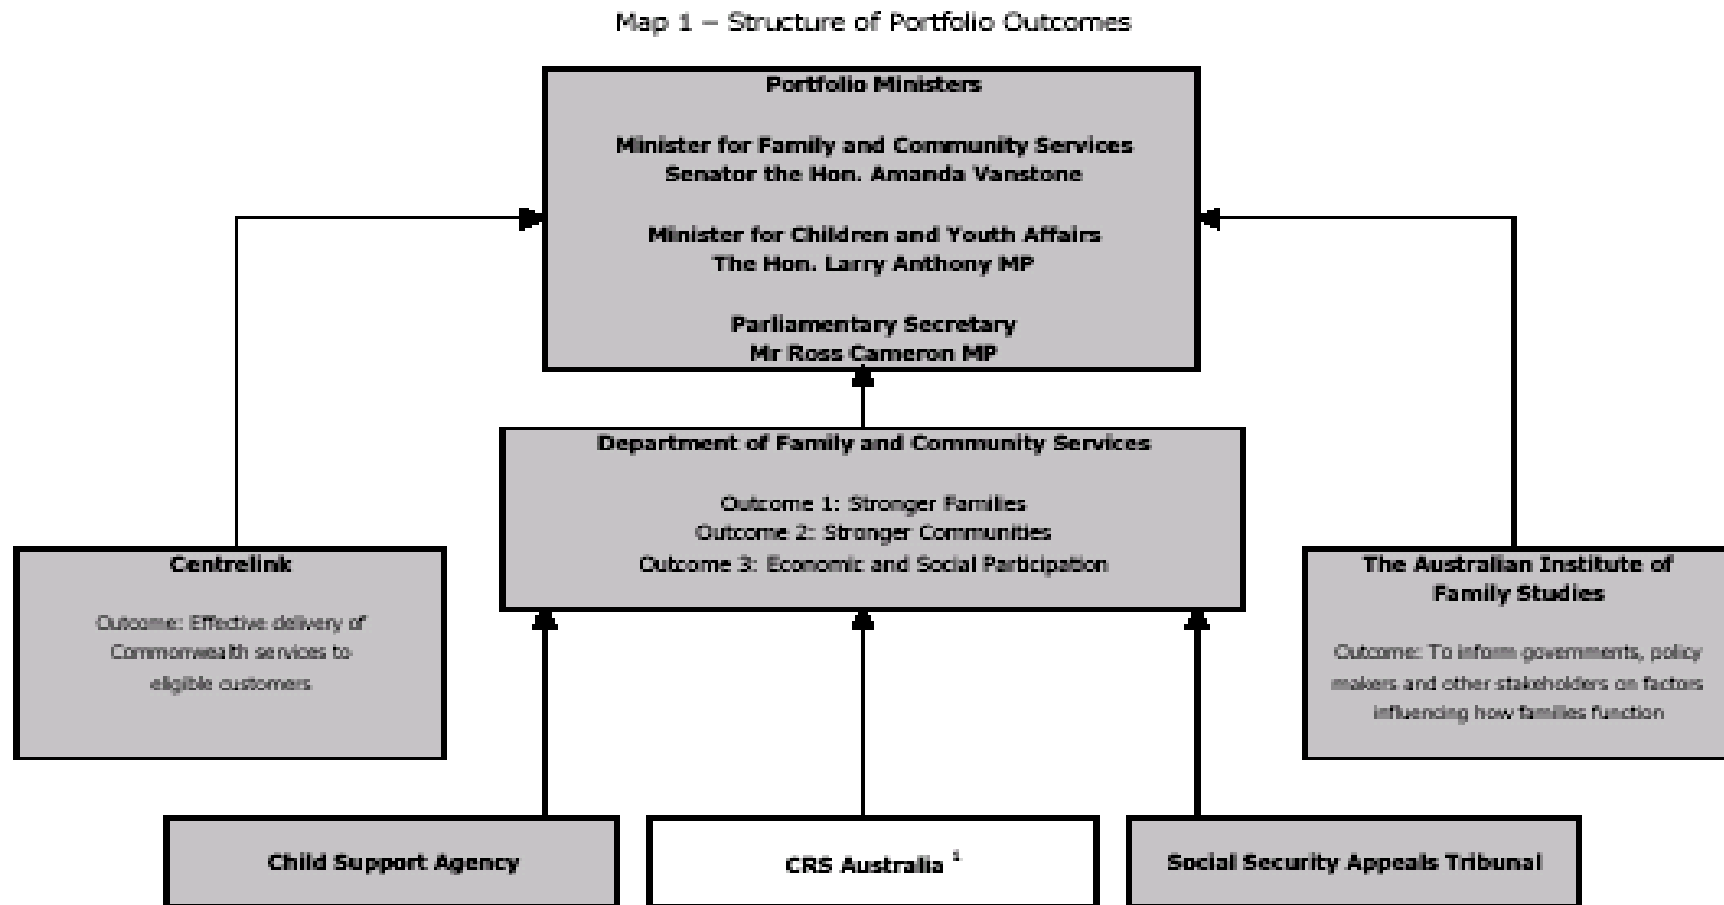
Map 1 – Structure of Portfolio Outcomes

Portfolio Ministers

Minister for Family and Community Services
Senator the Hon. Amanda Vanstone

Minister for Children and Youth Affairs
The Hon. Larry Anthony MP

Parliamentary Secretary
Mr Ross Cameron MP

Department of Family and Community Services

Outcome 1: Stronger Families
Outcome 2: Stronger Communities
Outcome 3: Economic and Social Participation

Centrelink

Outcome: Effective delivery of Commonwealth services to eligible customers

The Australian Institute of Family Studies

Outcome: To inform governments, policy makers and other stakeholders on factors influencing how families function

Child Support Agency

CRS Australia $^1$

Social Security Appeals Tribunal